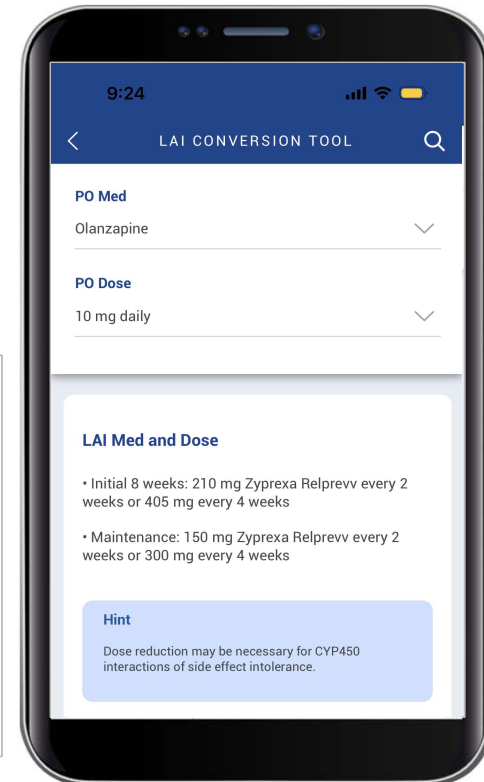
9:24

<

LAI CONVERSION TOOL

PO Med

Olanzapine

PO Dose

10 mg daily

LAI Med and Dose

• Initial 8 weeks: 210 mg Zyprexa Relprevv every 2 weeks or 405 mg every 4 weeks

• Maintenance: 150 mg Zyprexa Relprevv every 2 weeks or 300 mg every 4 weeks

Hint

Dose reduction may be necessary for CYP450 interactions of side effect intolerance.